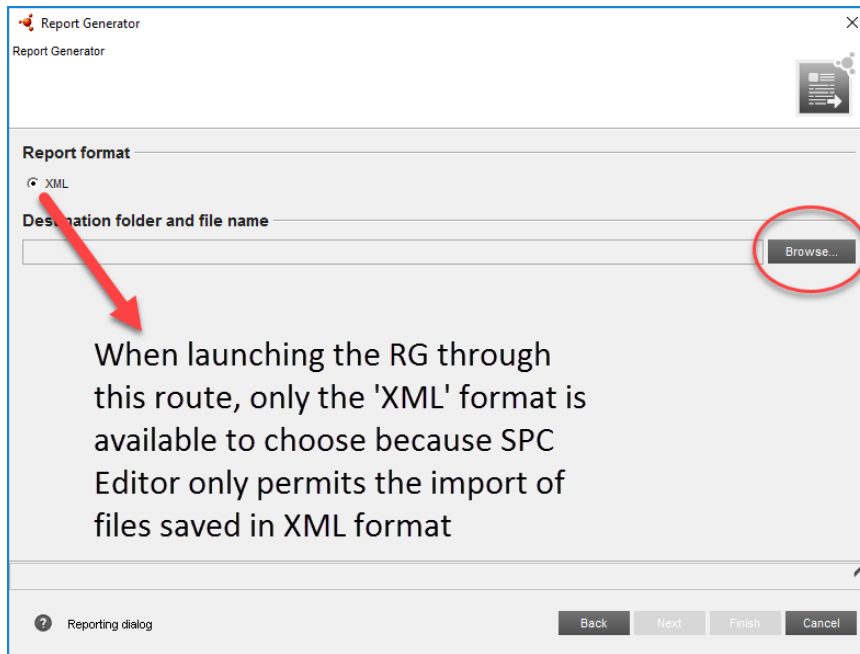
Report Generator

Report Generator

Report format

XML

Des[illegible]ation folder and file name

Browse...

When launching the RG through this route, only the 'XML' format is available to choose because SPC Editor only permits the import of files saved in XML format

Reporting dialog

Back

Next

Finish

Cancel